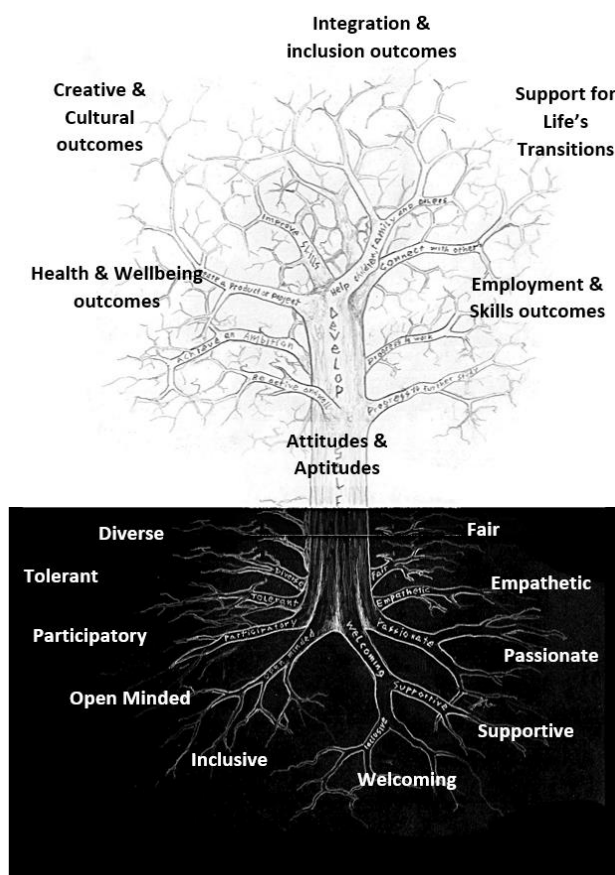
Integration & inclusion outcomes

Creative & Cultural outcomes

Support for Life's Transitions

Improve Skills

Help children, family and others

Connect with others

Health & Wellbeing outcomes

Create a Product or Project

Employment & Skills outcomes

Achieve an Ambition

DEVELOP

Progress to work

Be active or well

Progress to further study

Attitudes & Aptitudes

SELF

Diverse

Fair

Tolerant

Empathetic

Participatory

Passionate

Open Minded

Supportive

Inclusive

Welcoming

Diverse

Fair

Tolerant

Empathetic

Participatory

Passionate

Open Minded

Welcoming

Supportive

Inclusive